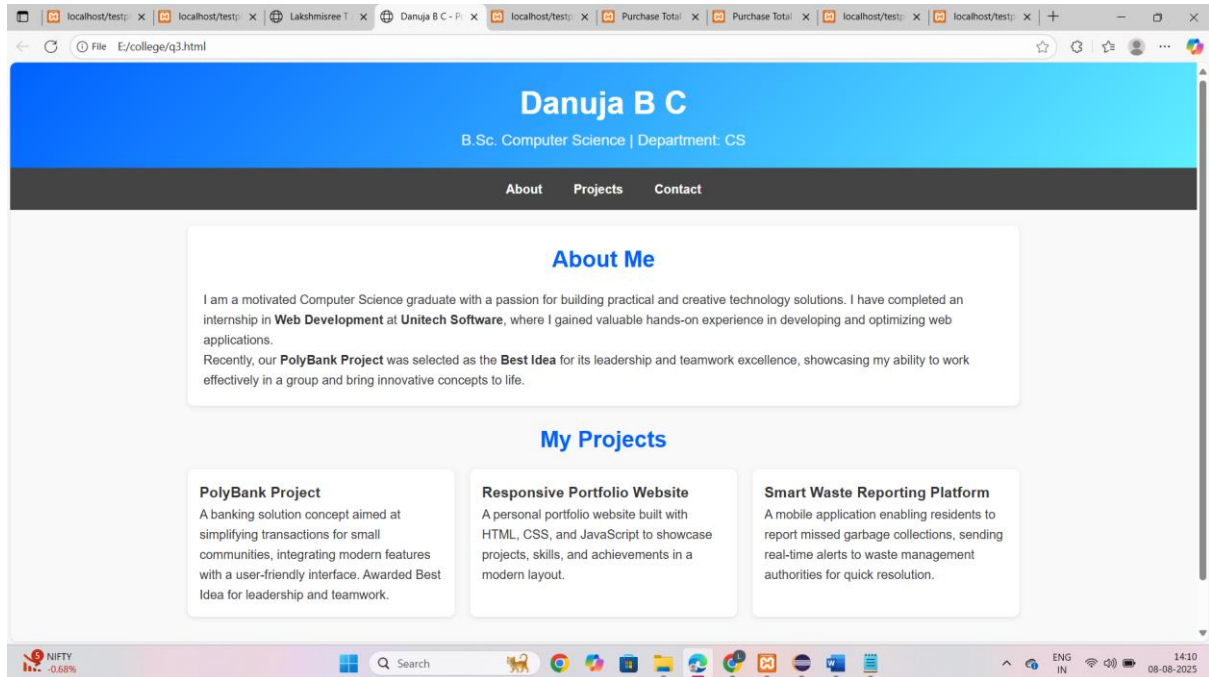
localhost/testp | localhost/testp | Lakshmisree T | Danuja B C - P | localhost/testp | Purchase Total | Purchase Total | localhost/testp | localhost/testp

File E:/college/q3.html

Danuja B C

B.Sc. Computer Science | Department: CS

About Projects Contact

About Me

I am a motivated Computer Science graduate with a passion for building practical and creative technology solutions. I have completed an internship in **Web Development** at **Unitech Software**, where I gained valuable hands-on experience in developing and optimizing web applications.
Recently, our **PolyBank Project** was selected as the **Best Idea** for its leadership and teamwork excellence, showcasing my ability to work effectively in a group and bring innovative concepts to life.

My Projects

PolyBank Project
A banking solution concept aimed at simplifying transactions for small communities, integrating modern features with a user-friendly interface. Awarded Best Idea for leadership and teamwork.

Responsive Portfolio Website
A personal portfolio website built with HTML, CSS, and JavaScript to showcase projects, skills, and achievements in a modern layout.

Smart Waste Reporting Platform
A mobile application enabling residents to report missed garbage collections, sending real-time alerts to waste management authorities for quick resolution.

NIFTY -0.68%

Search

ENG IN 14:10 08-08-2025